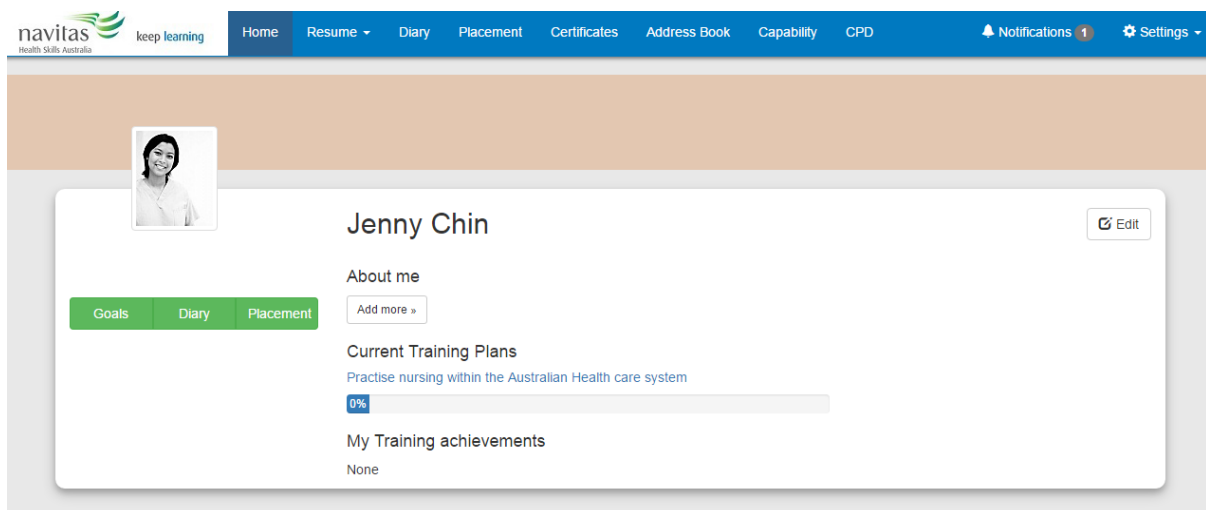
navitas
Health Skills Australia
keep learning

Home Resume Diary Placement Certificates Address Book Capability CPD Notifications 1 Settings

Jenny Chin

Edit

About me

Add more »

Goals Diary Placement

Current Training Plans

Practise nursing within the Australian Health care system

0%

My Training achievements

None